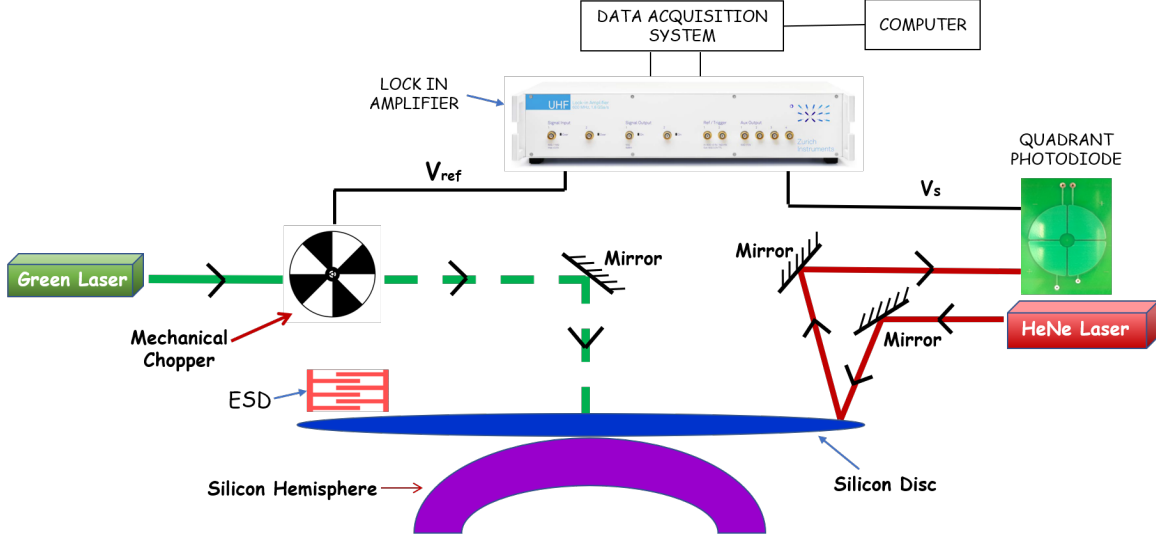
DATA ACQUISITION SYSTEM

COMPUTER

LOCK IN AMPLIFIER

UHF

Zurich Instruments

$V_{ref}$

$V_s$

QUADRANT PHOTODIODE

Green Laser

Mirror

Mirror

Mechanical Chopper

Mirror

HeNe Laser

ESD

Silicon Hemisphere

Silicon Disc